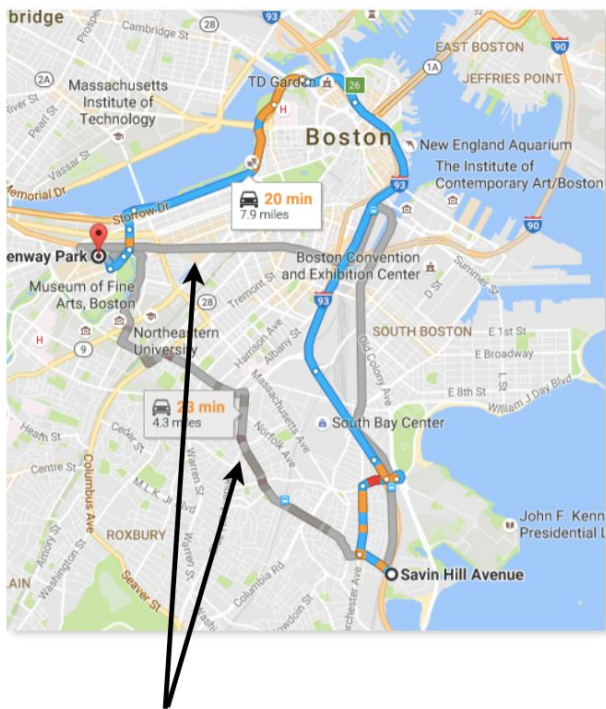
bridge
Prospect
28
93
Massachusetts Institute of Technology
2A
Pearl St
Vassar St
Memorial Dr
TD Garden
26
1A
EAST BOSTON
90
JEFFRIES POINT
Boston
New England Aquarium
The Institute of Contemporary Art/Boston
93
20 min
7.9 miles
Storrow Dr
90
enway Park
Museum of Fine Arts, Boston
Boston Convention and Exhibition Center
Summer St
93
Tremont St
D St
SOUTH BOSTON
E 1st St
E Broadway
9
Northeastern University
Harrison Ave
Albany St
Old Colony Ave
E 8th St
23 min
4.3 miles
Massachusetts Ave
Norfolk Ave
South Bay Center
William J Day Blvd
Heath St
Cedar St
Centre St
Columbus Ave
M.L.K. Jr Blvd
John F. Kenn
Presidential L
ROXBURY
Warren St
Amory St
Washington St
Columbia Rd
Dorchester Ave
Savin Hill Avenue
Seaver St
Bowdoin St
AIN